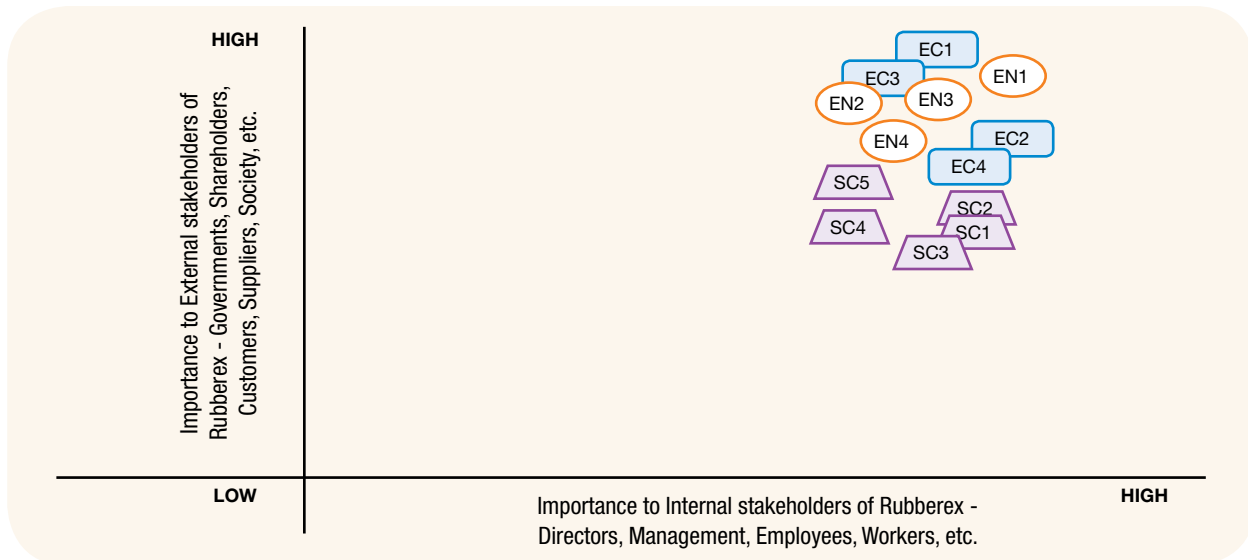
HIGH

Importance to External stakeholders of Rubberex - Governments, Shareholders, Customers, Suppliers, Society, etc.

EC1
EC3
EN1
EN2
EN3
EN4
EC2
EC4
SC5
SC2
SC4
SC1
SC3

LOW

Importance to Internal stakeholders of Rubberex - Directors, Management, Employees, Workers, etc.

HIGH